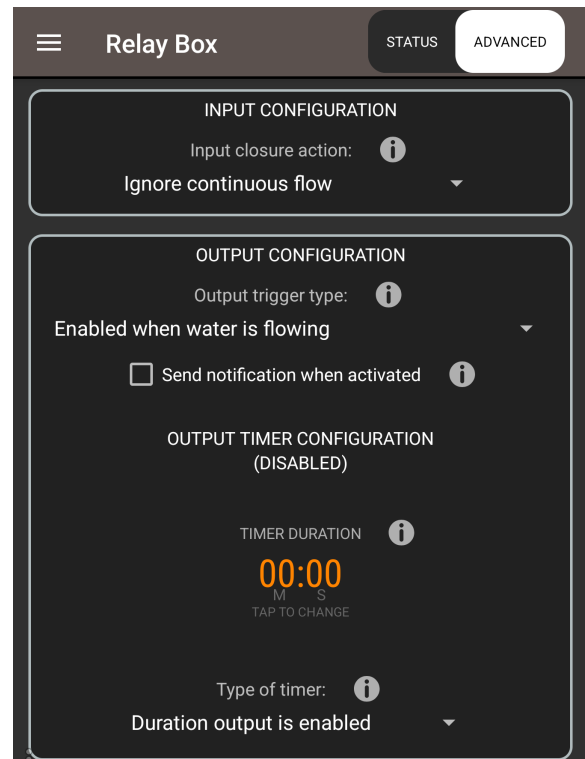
Relay Box

STATUS ADVANCED

INPUT CONFIGURATION

Input closure action:

Ignore continuous flow

OUTPUT CONFIGURATION

Output trigger type:

Enabled when water is flowing

Send notification when activated

OUTPUT TIMER CONFIGURATION (DISABLED)

TIMER DURATION

00:00
M S
TAP TO CHANGE

Type of timer:

Duration output is enabled